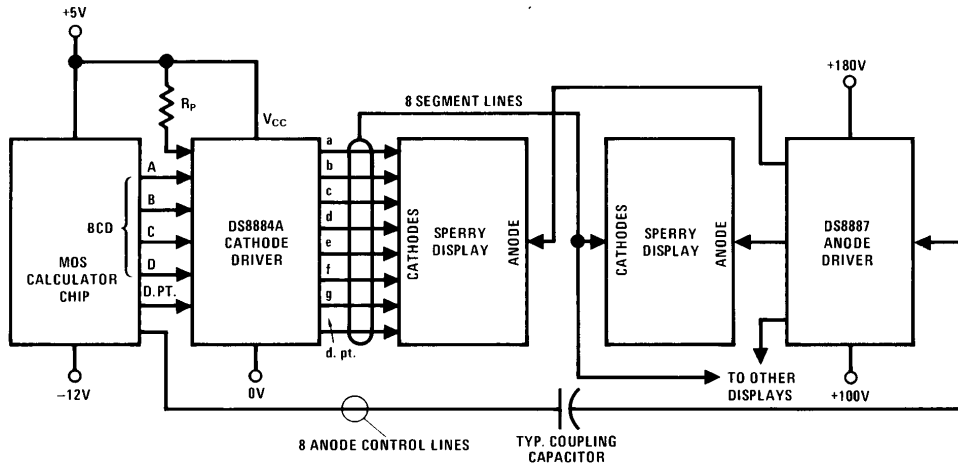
+5V

$R_P$

$V_{CC}$

8 SEGMENT LINES

+180V

MOS CALCULATOR CHIP

A

B

BCD

C

D

D.PT.

DS8884A CATHODE DRIVER

a

b

c

d

e

f

g

d. pt.

CATHODES

SPERRY DISPLAY

ANODE

CATHODES

SPERRY DISPLAY

ANODE

DS8887 ANODE DRIVER

−12V

0V

TO OTHER DISPLAYS

+100V

8 ANODE CONTROL LINES

TYP. COUPLING CAPACITOR